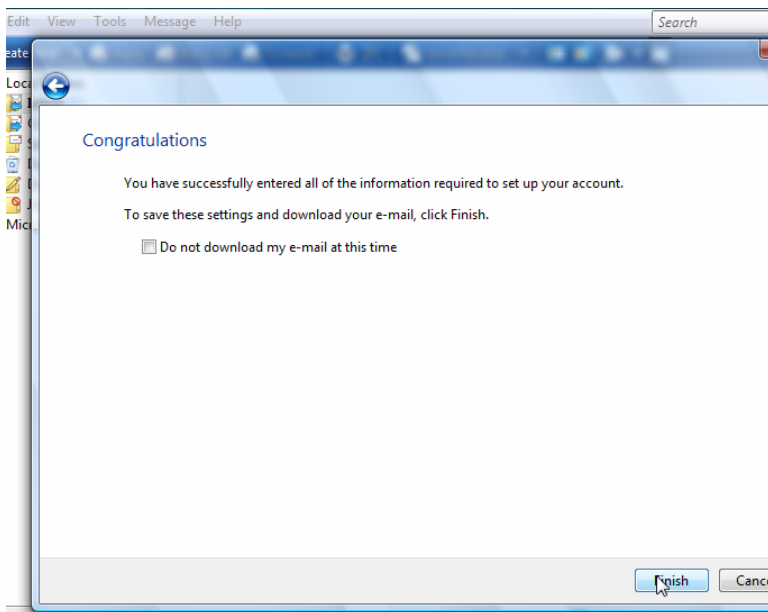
Edit View Tools Message Help

Search

eate

Loca

Mic

Congratulations

You have successfully entered all of the information required to set up your account.

To save these settings and download your e-mail, click Finish.

Do not download my e-mail at this time

Finish

Canc